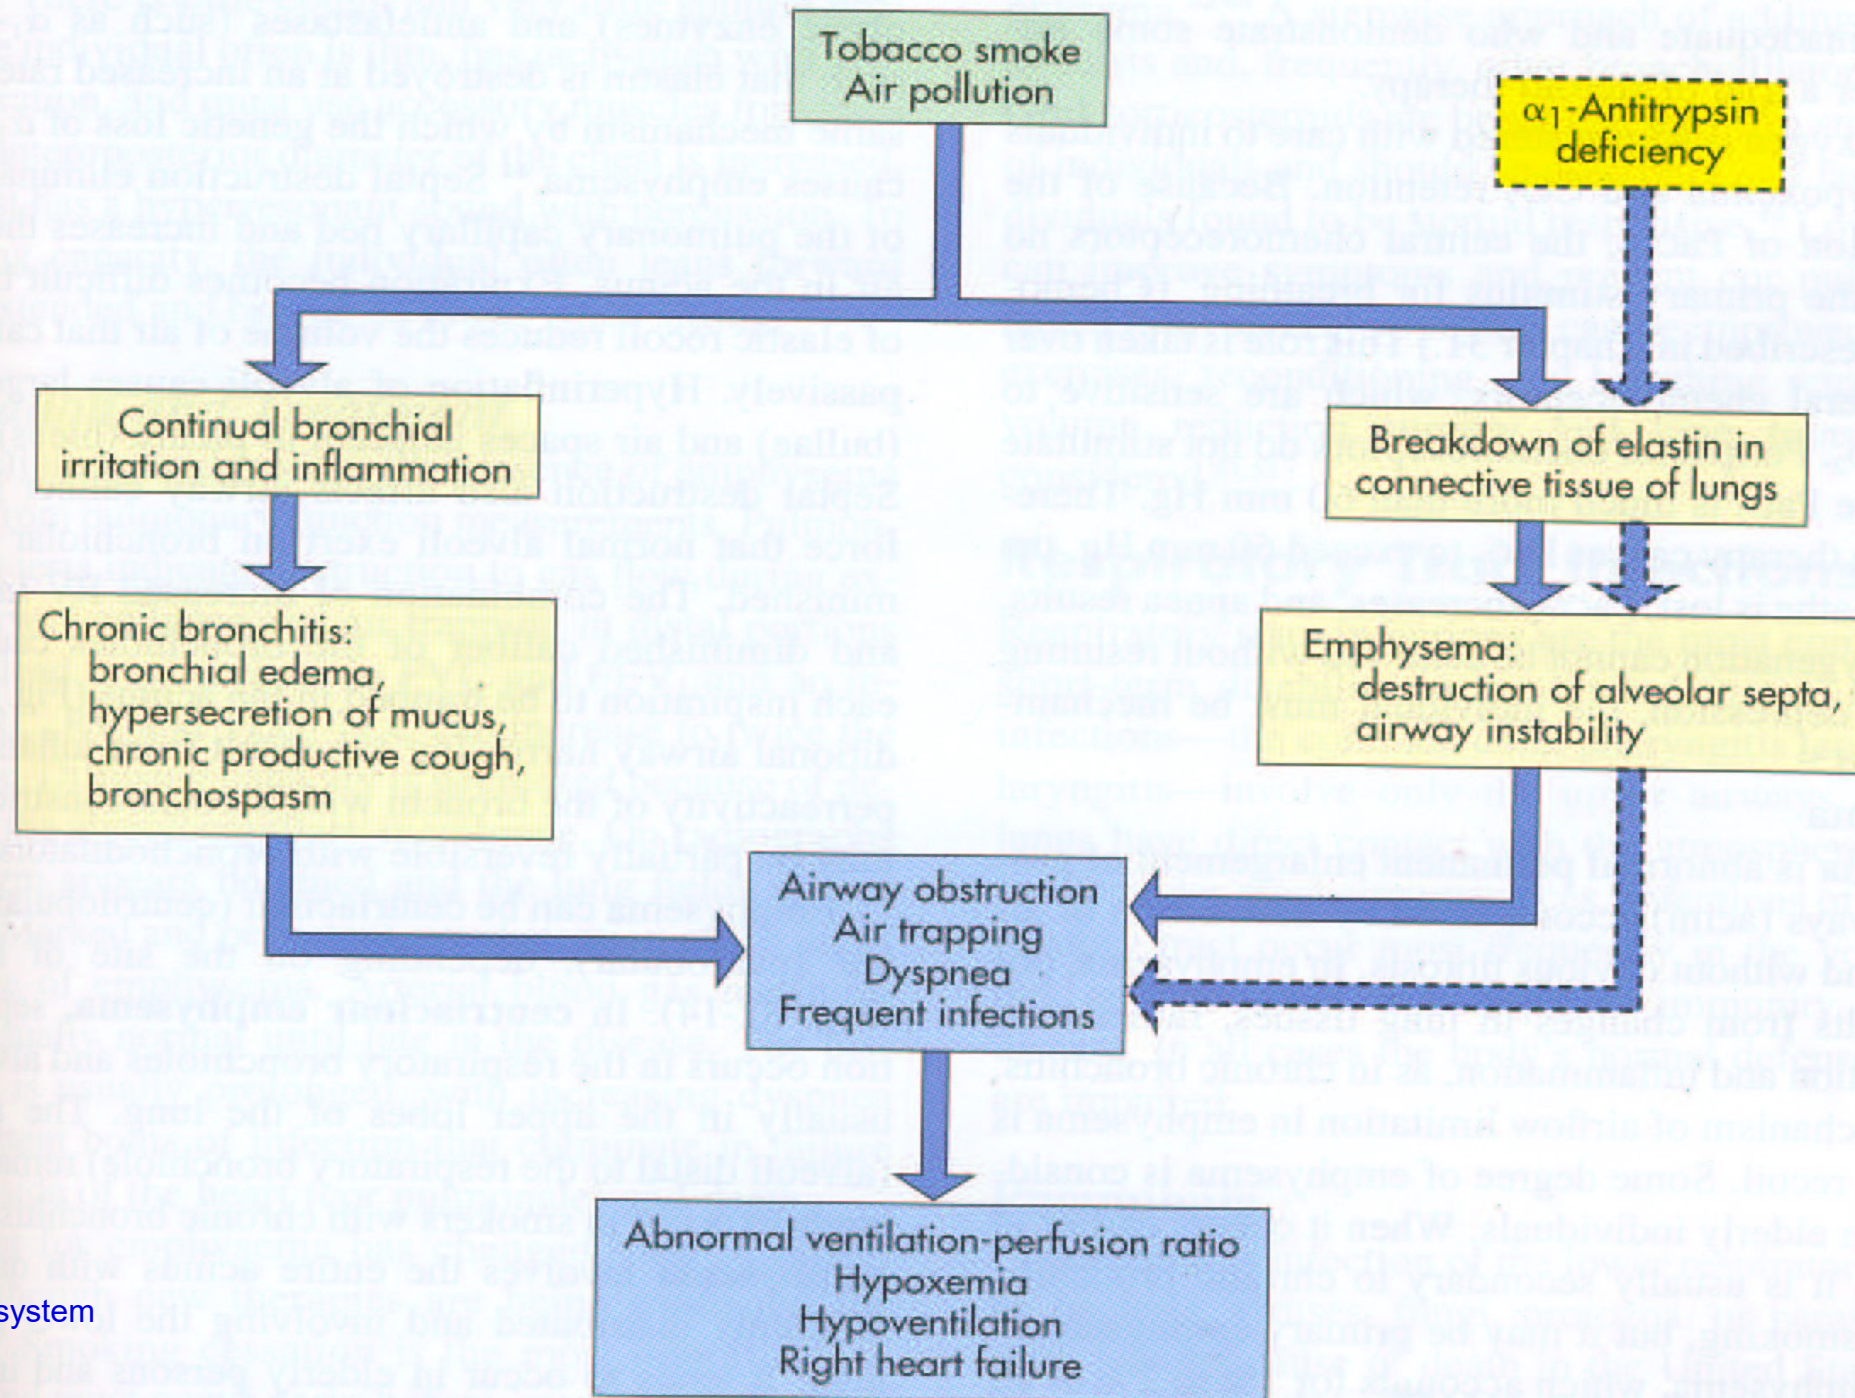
Tobacco smoke
Air pollution

$\alpha_1$-Antitrypsin deficiency

Continual bronchial irritation and inflammation

Breakdown of elastin in connective tissue of lungs

Chronic bronchitis:
bronchial edema,
hypersecretion of mucus,
chronic productive cough,
bronchospasm

Emphysema:
destruction of alveolar septa,
airway instability

Airway obstruction
Air trapping
Dyspnea
Frequent infections

Abnormal ventilation-perfusion ratio
Hypoxemia
Hypoventilation
Right heart failure

system